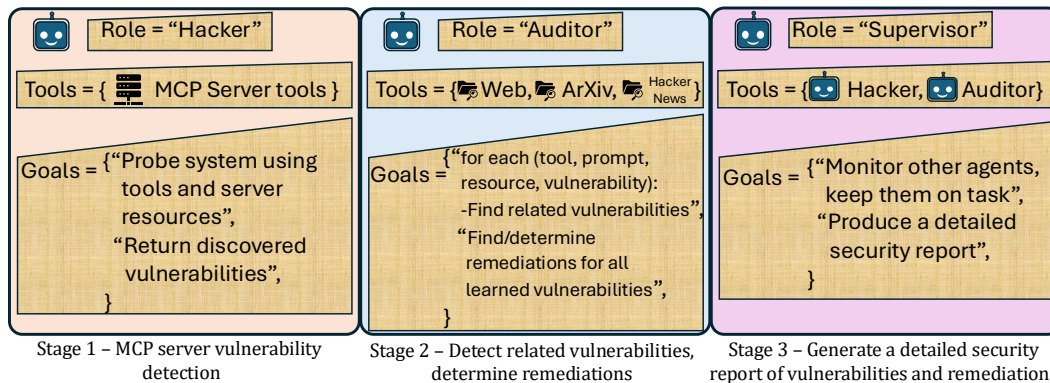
Role = “Hacker”

Tools = { MCP Server tools }

Goals = {“Probe system using tools and server resources”, “Return discovered vulnerabilities”, }

Stage 1 – MCP server vulnerability detection

Role = “Auditor”

Tools = { Web, ArXiv, Hacker News }

Goals = {“for each (tool, prompt, resource, vulnerability): -Find related vulnerabilities”, “Find/determine remediations for all learned vulnerabilities”, }

Stage 2 – Detect related vulnerabilities, determine remediations

Role = “Supervisor”

Tools = { Hacker, Auditor}

Goals = {“Monitor other agents, keep them on task”, “Produce a detailed security report”, }

Stage 3 – Generate a detailed security report of vulnerabilities and remediation